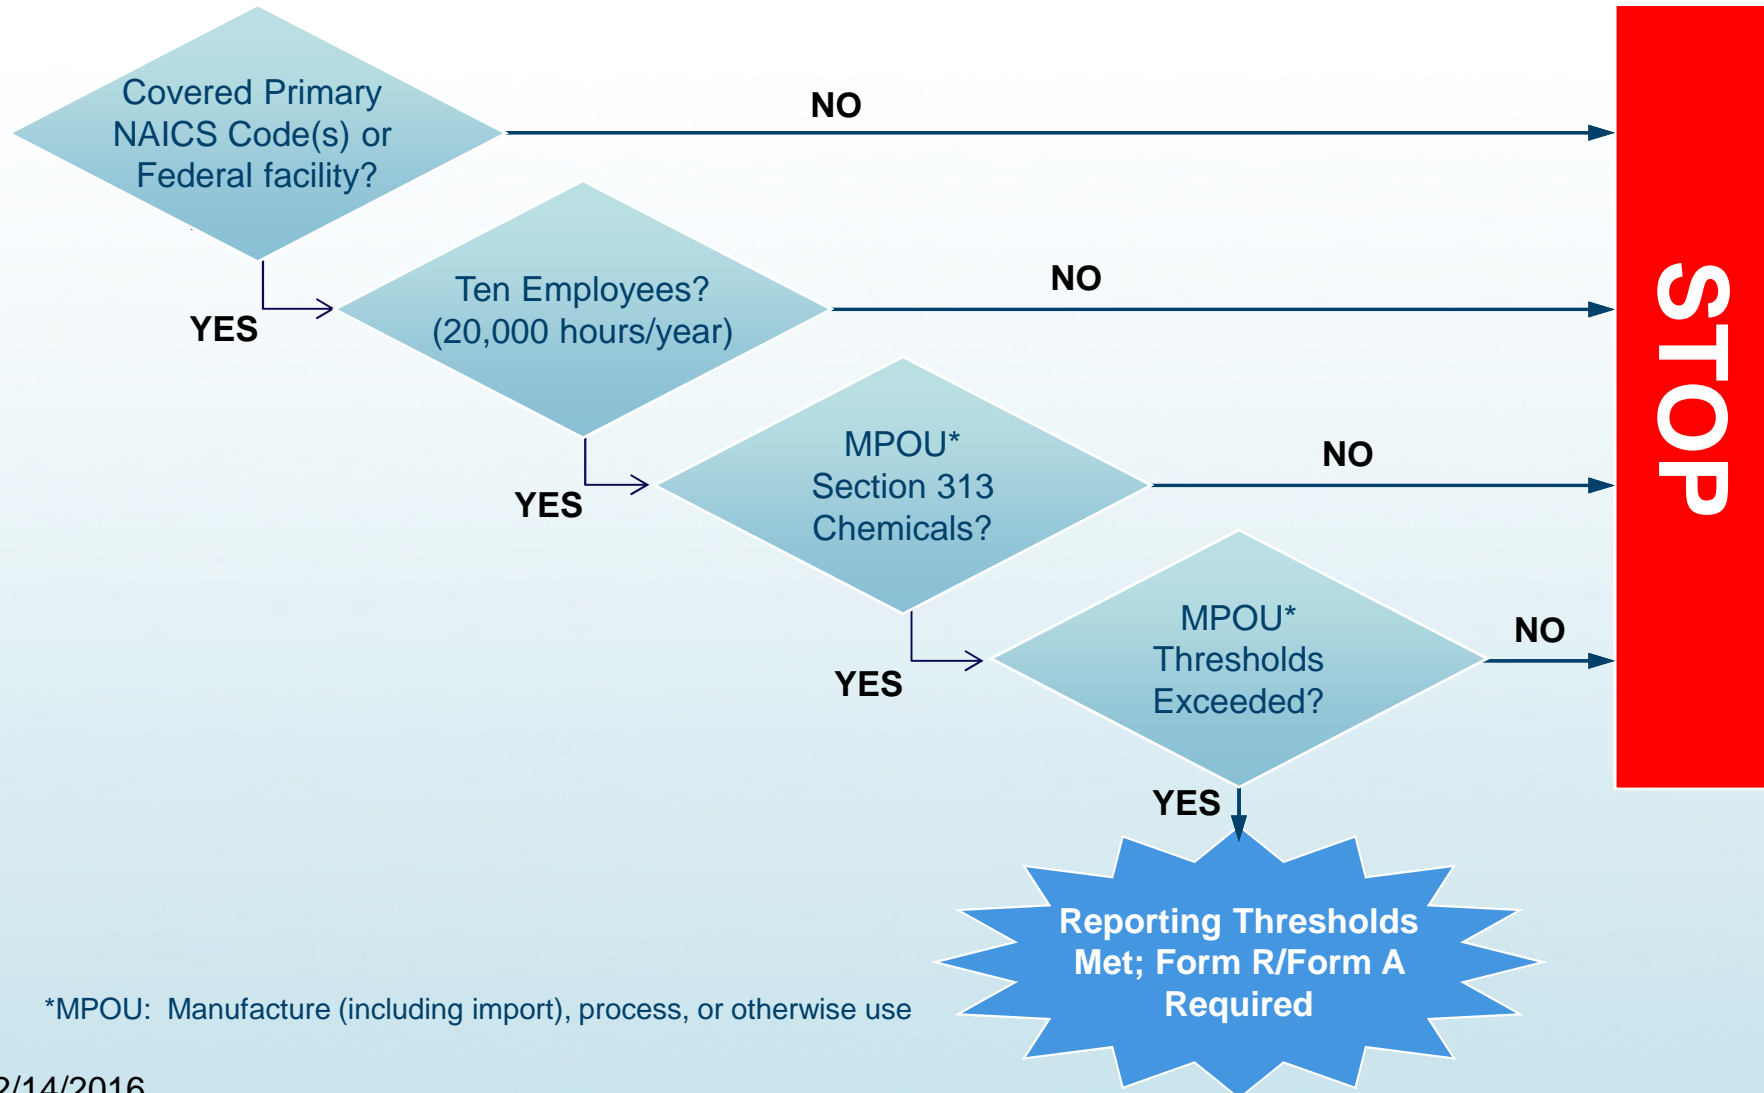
Covered Primary NAICS Code(s) or Federal facility?

NO

STOP

YES

Ten Employees? (20,000 hours/year)

NO

YES

MPOU* Section 313 Chemicals?

NO

YES

MPOU* Thresholds Exceeded?

NO

YES

Reporting Thresholds Met; Form R/Form A Required

*MPOU: Manufacture (including import), process, or otherwise use

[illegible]/14/2016